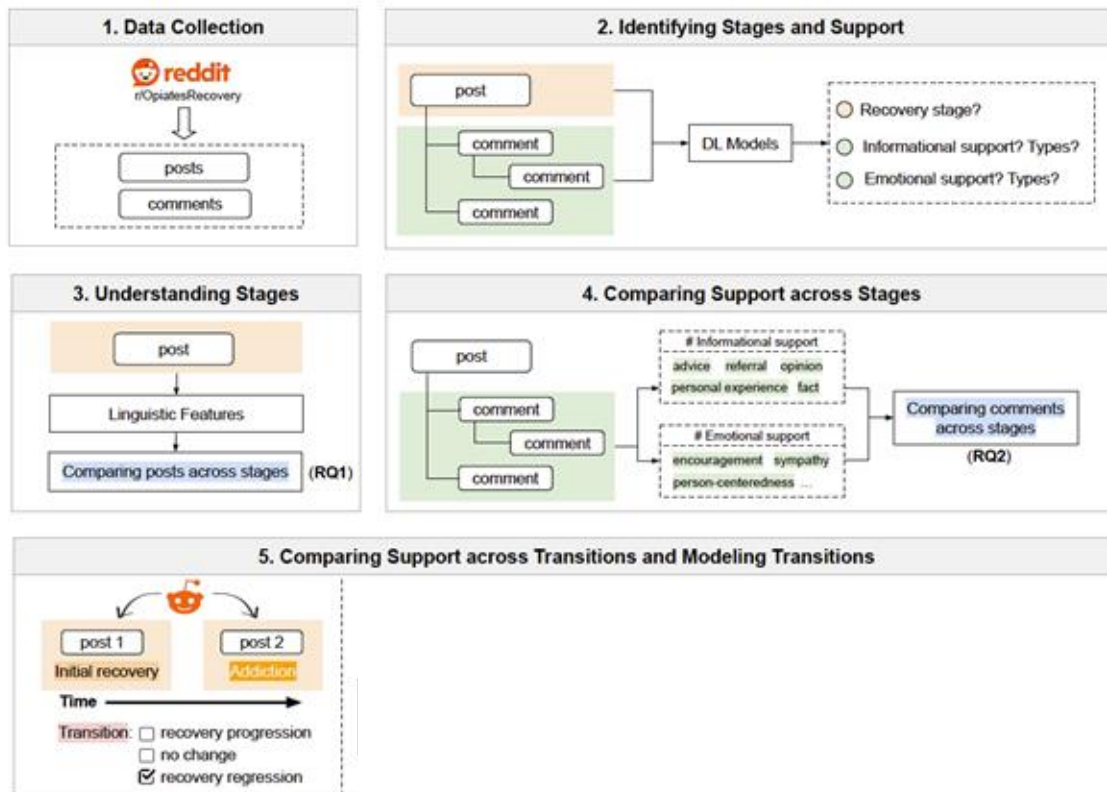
1. Data Collection

reddit
r/OpiatesRecovery

posts
comments

2. Identifying Stages and Support

post
comment
comment
comment

DL Models

Recovery stage?
Informational support? Types?
Emotional support? Types?

3. Understanding Stages

post
Linguistic Features
Comparing posts across stages (RQ1)

4. Comparing Support across Stages

post
comment
comment
comment

# Informational support
advice referral opinion
personal experience fact

# Emotional support
encouragement sympathy
person-centeredness ...

Comparing comments across stages
(RQ2)

5. Comparing Support across Transitions and Modeling Transitions

post 1
Initial recovery
post 2
Addiction

Time

Transition: ☐ recovery progression
☐ no change
☑ recovery regression